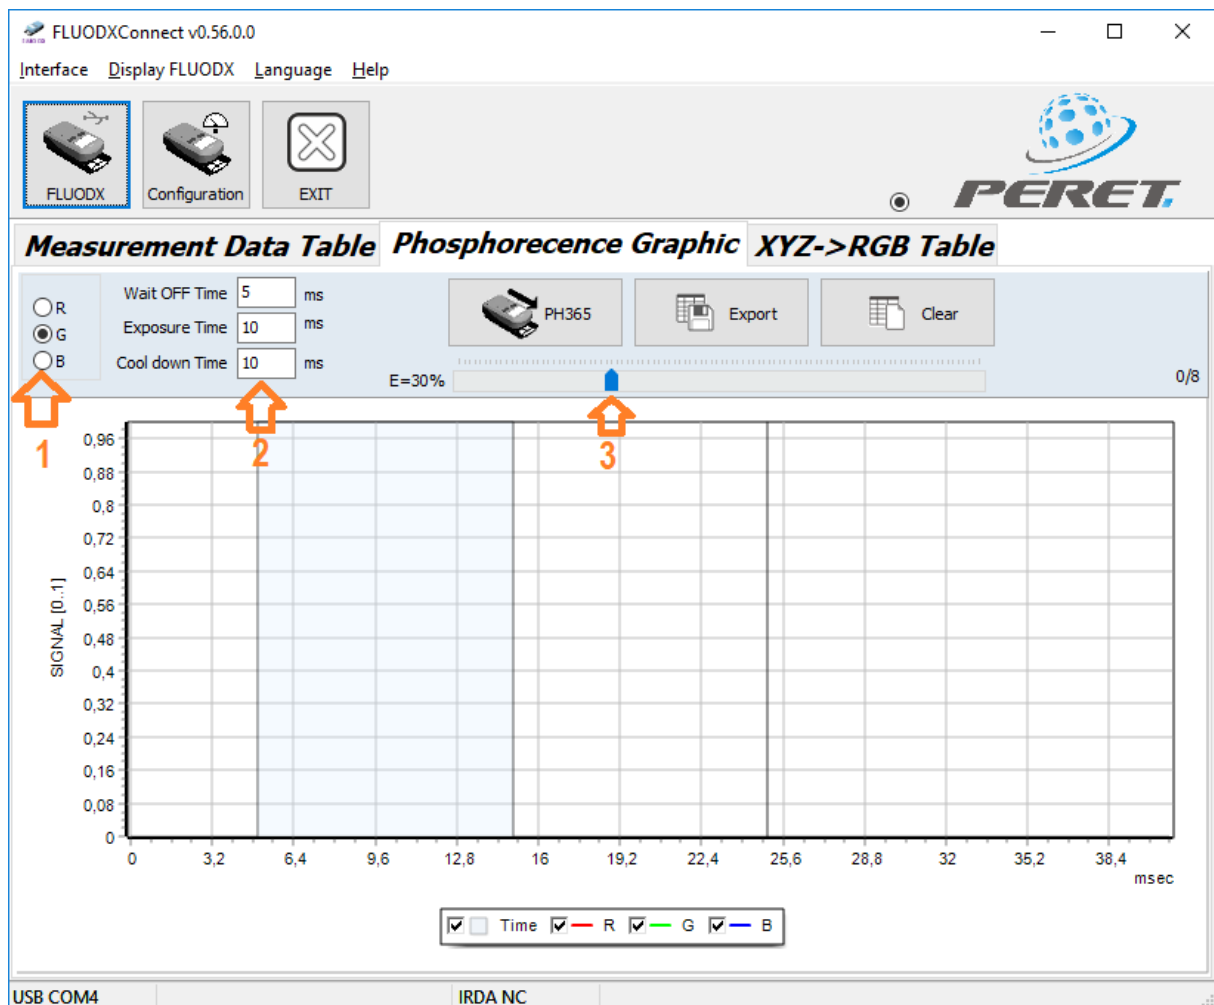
FLUODXConnect v0.56.0.0

Interface Display FLUODX Language Help

FLUODX Configuration EXIT

PERET

Measurement Data Table Phosphorecence Graphic XYZ->RGB Table

R
G
B

Wait OFF Time 5 ms
Exposure Time 10 ms
Cool down Time 10 ms

PH365 Export Clear

E=30%

0/8

1 2 3

0,96
0,88
0,8
0,72
0,64
0,56
0,48
0,4
0,32
0,24
0,16
0,08
0

SIGNAL [0..1]

0 3,2 6,4 9,6 12,8 16 19,2 22,4 25,6 28,8 32 35,2 38,4

msec

Time R G B

USB COM4 IRDA NC